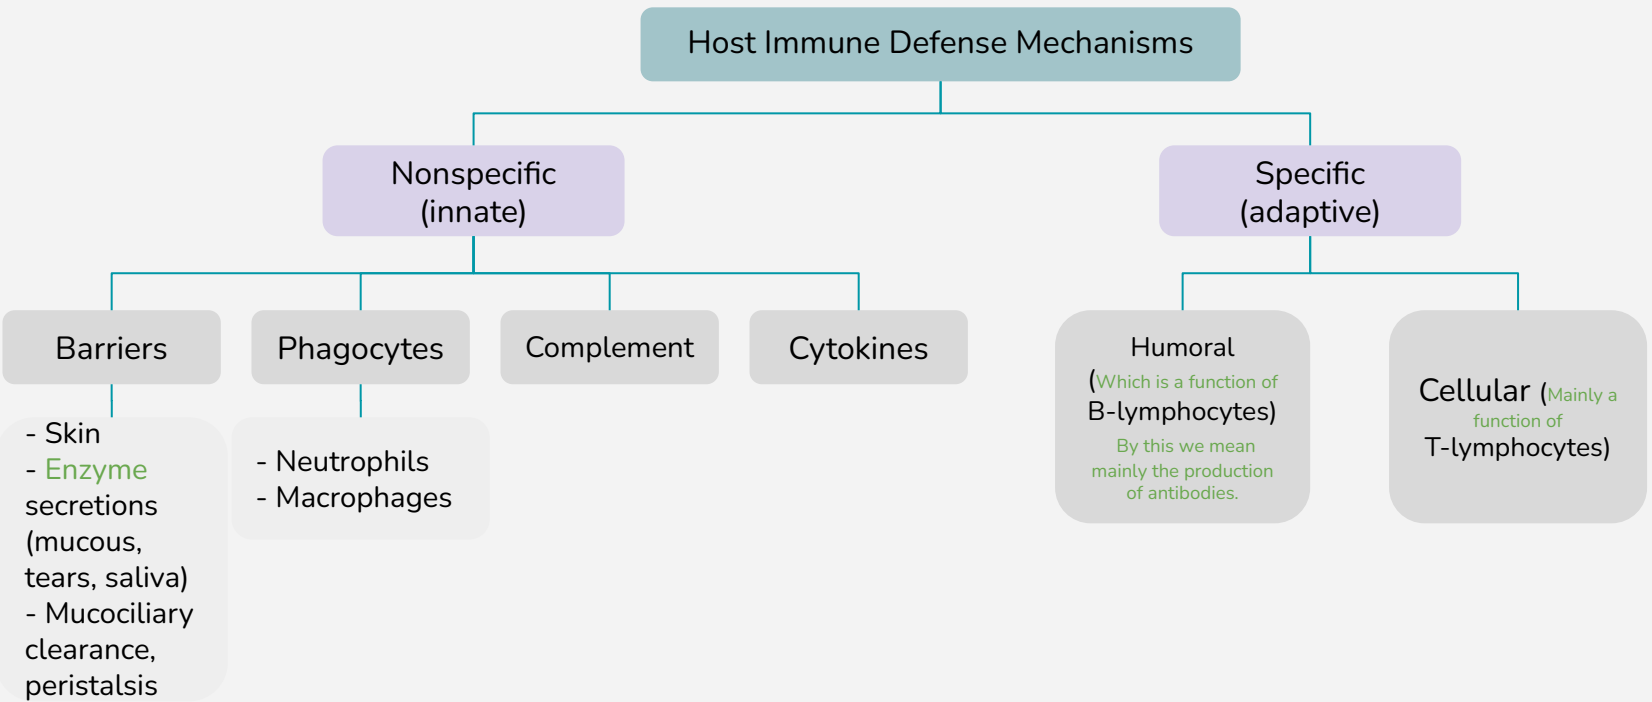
Host Immune Defense Mechanisms

Nonspecific (innate)

Specific (adaptive)

Barriers

Phagocytes

Complement

Cytokines

Humoral (Which is a function of B-lymphocytes)
By this we mean mainly the production of antibodies.

Cellular (Mainly a function of T-lymphocytes)

- Skin
- Enzyme secretions (mucous, tears, saliva)
- Mucociliary clearance, peristalsis

- Neutrophils
- Macrophages